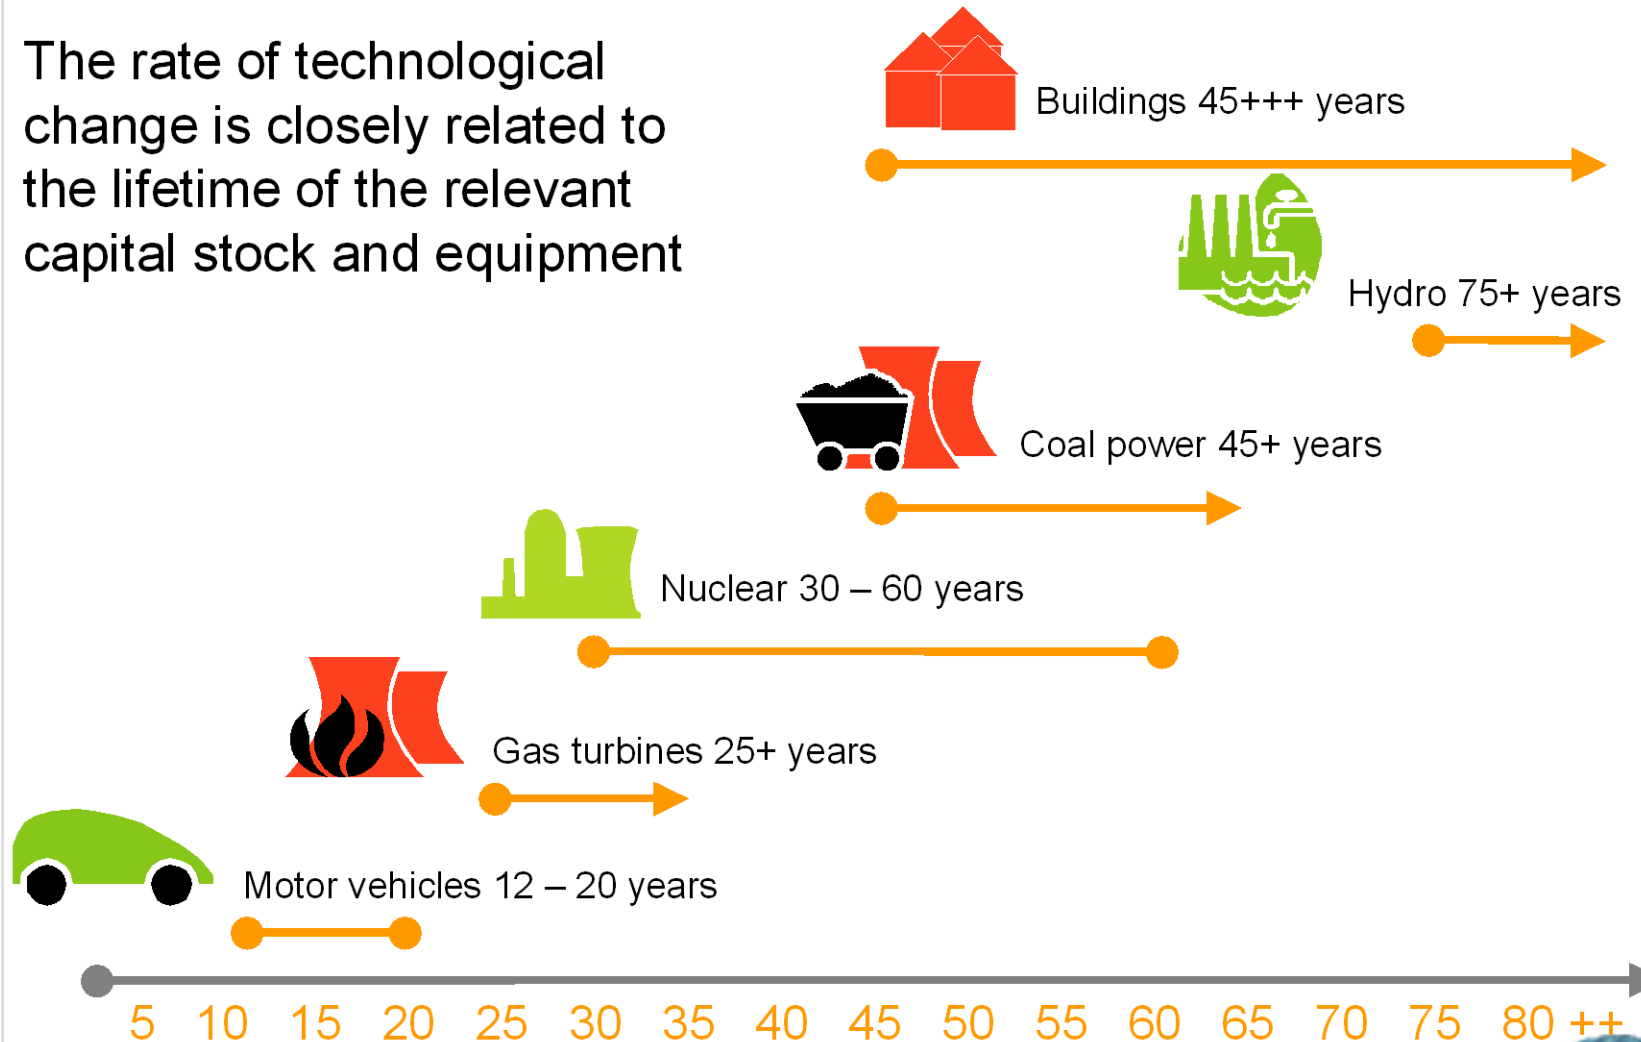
The rate of technological change is closely related to the lifetime of the relevant capital stock and equipment

Buildings 45+++ years

Hydro 75+ years

Coal power 45+ years

Nuclear 30 – 60 years

Gas turbines 25+ years

Motor vehicles 12 – 20 years

5 10 15 20 25 30 35 40 45 50 55 60 65 70 75 80 ++